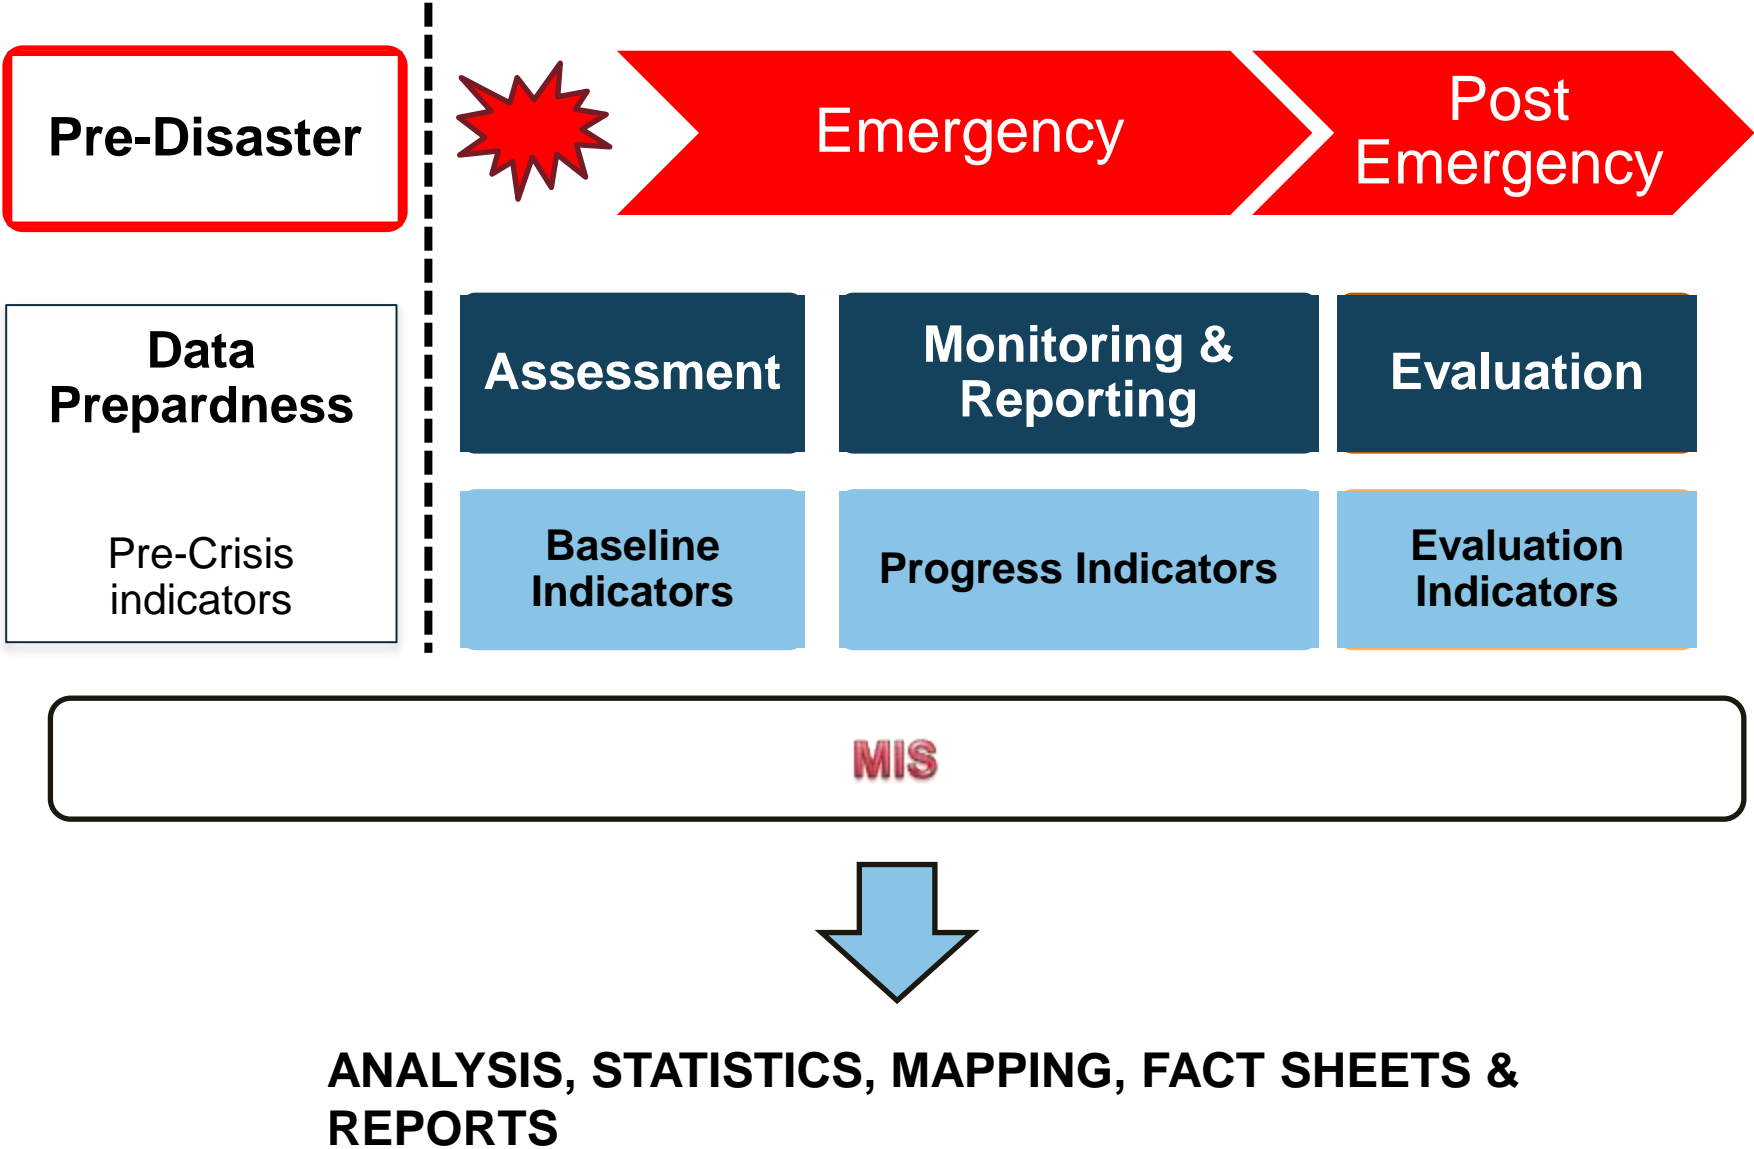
Pre-Disaster

Emergency

Post Emergency

Data Prepardness

Pre-Crisis indicators

Assessment

Monitoring & Reporting

Evaluation

Baseline Indicators

Progress Indicators

Evaluation Indicators

MIS

ANALYSIS, STATISTICS, MAPPING, FACT SHEETS & REPORTS